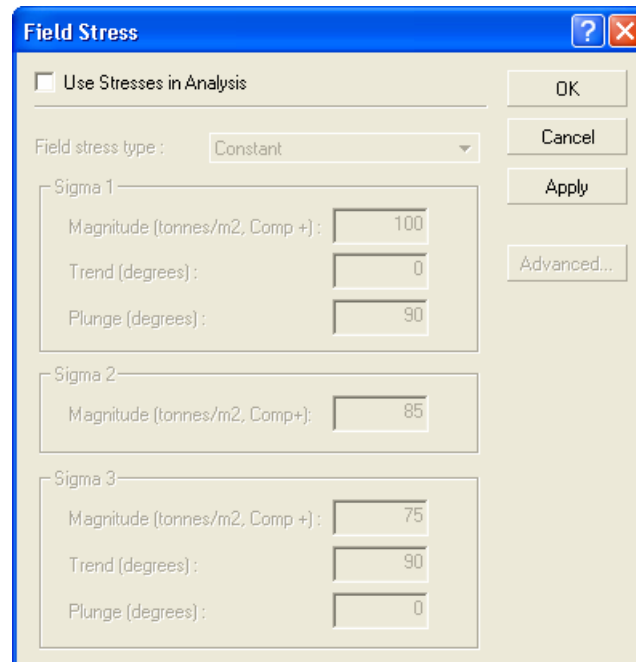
Field Stress

?

X

Use Stresses in Analysis

OK

Cancel

Apply

Advanced...

Field stress type : Constant

Sigma 1

Magnitude (tonnes/m2, Comp +) : 100

Trend (degrees) : 0

Plunge (degrees) : 90

Sigma 2

Magnitude (tonnes/m2, Comp+): 85

Sigma 3

Magnitude (tonnes/m2, Comp +) : 75

Trend (degrees) : 90

Plunge (degrees) : 0